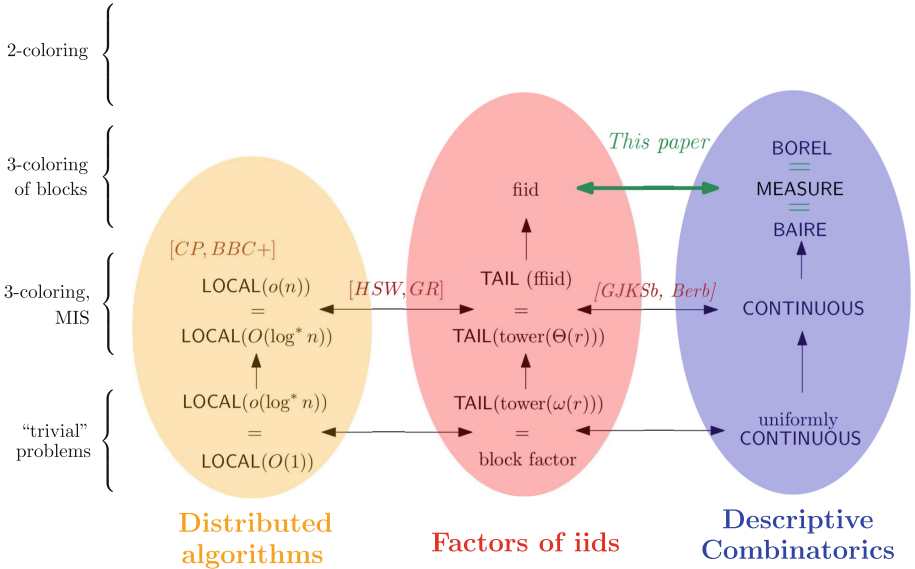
2-coloring

3-coloring of blocks

3-coloring, MIS

"trivial" problems

This paper

BOREL
=
MEASURE
=
BAIRE

fiid

$[CP, BBC+]$

LOCAL$(o(n))$
=
LOCAL$(O(\log^* n))$

$[HSW, GR]$

TAIL (ffiid)
=
TAIL(tower$(\Theta(r))$)

$[GJKSb, Berb]$

CONTINUOUS

LOCAL$(o(\log^* n))$
=
LOCAL$(O(1))$

TAIL(tower$(\omega(r))$)
=
block factor

uniformly
CONTINUOUS

Distributed algorithms

Factors of iids

Descriptive Combinatorics